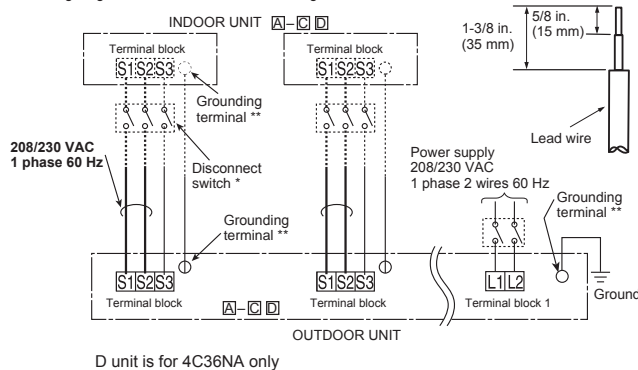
INDOOR UNIT A–C D

Terminal block
S1 S2 S3

Terminal block
S1 S2 S3

Grounding terminal **

Disconnect switch *

208/230 VAC
1 phase 60 Hz

Grounding terminal **

1-3/8 in. (35 mm)

5/8 in. (15 mm)

Lead wire

Power supply
208/230 VAC
1 phase 2 wires 60 Hz

Grounding terminal **

S1 S2 S3
Terminal block

A–C D

S1 S2 S3
Terminal block

L1 L2
Terminal block 1

Ground

OUTDOOR UNIT

D unit is for 4C36NA only